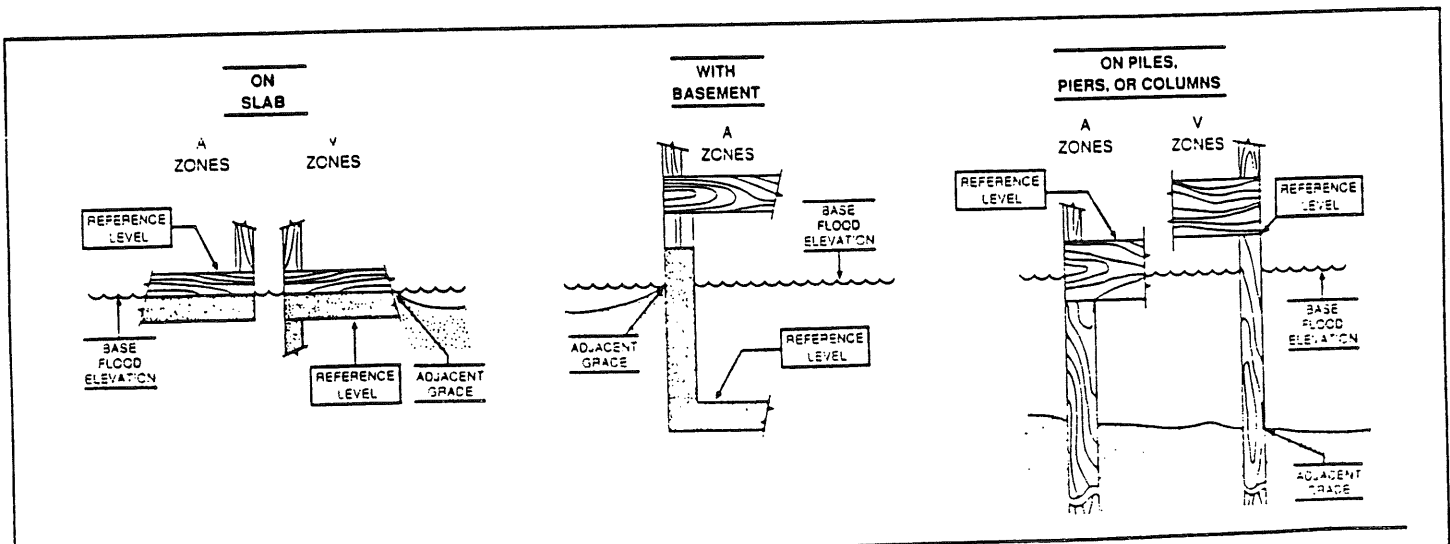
ON SLAB

A ZONES

V ZONES

REFERENCE LEVEL

BASE FLOOD ELEVATION

REFERENCE LEVEL

ADJACENT GRADE

WITH BASEMENT

A ZONES

BASE FLOOD ELEVATION

ADJACENT GRADE

REFERENCE LEVEL

ON PILES, PIERS, OR COLUMNS

A ZONES

V ZONES

REFERENCE LEVEL

REFERENCE LEVEL

BASE FLOOD ELEVATION

ADJACENT GRADE